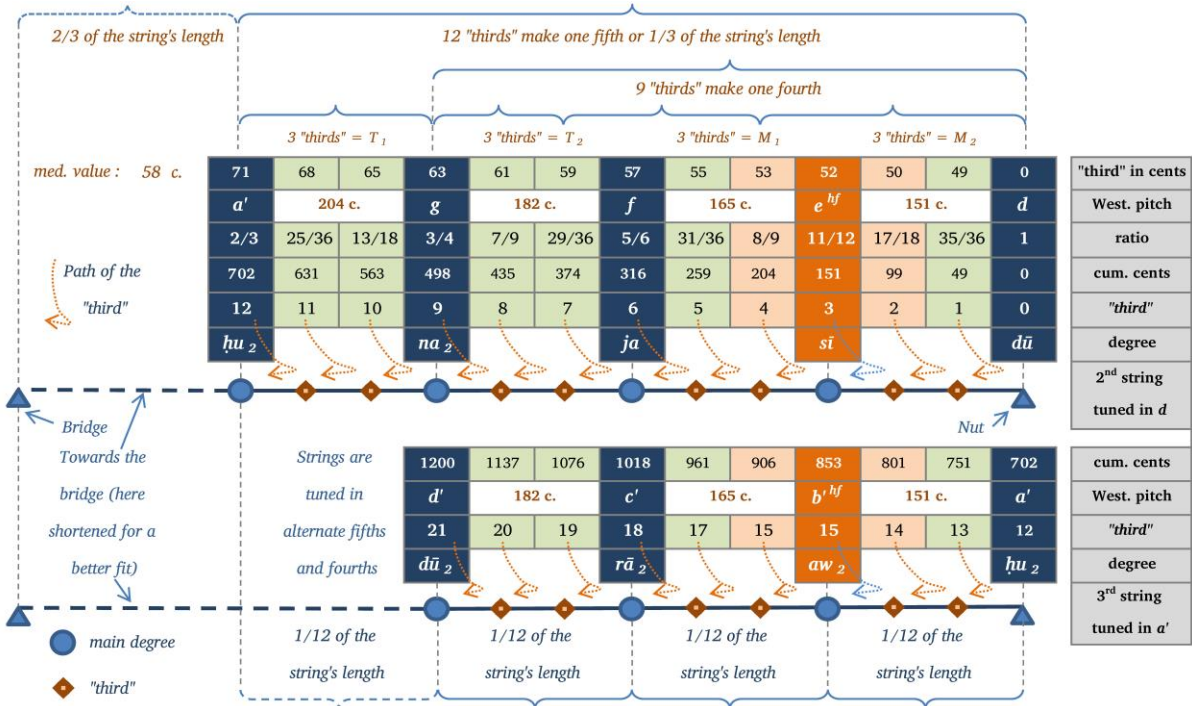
2/3 of the string's length

12 "thirds" make one fifth or 1/3 of the string's length

9 "thirds" make one fourth

3 "thirds" = $T_1$ | 3 "thirds" = $T_2$ | 3 "thirds" = $M_1$ | 3 "thirds" = $M_2$

med. value : 58 c.

| 71 | 68 | 65 | 63 | 61 | 59 | 57 | 55 | 53 | 52 | 50 | 49 | 0 | "third" in cents |
|---|---|---|---|---|---|---|---|---|---|---|---|---|---|
| a' | 204 c. | | g | 182 c. | | f | 165 c. | | $e^{hf}$ | 151 c. | | d | West. pitch |
| 2/3 | 25/36 | 13/18 | 3/4 | 7/9 | 29/36 | 5/6 | 31/36 | 8/9 | 11/12 | 17/18 | 35/36 | 1 | ratio |
| 702 | 631 | 563 | 498 | 435 | 374 | 316 | 259 | 204 | 151 | 99 | 49 | 0 | cum. cents |
| 12 | 11 | 10 | 9 | 8 | 7 | 6 | 5 | 4 | 3 | 2 | 1 | 0 | "third" |
| ḥu 2 | | | na 2 | | | ja | | | sī | | | dū | degree |

Path of the "third"

2nd string tuned in d

Bridge

Nut

Towards the bridge (here shortened for a better fit)

Strings are tuned in alternate fifths and fourths

| 1200 | 1137 | 1076 | 1018 | 961 | 906 | 853 | 801 | 751 | 702 | cum. cents |
|---|---|---|---|---|---|---|---|---|---|---|
| d' | 182 c. | | c' | 165 c. | | $b'^{hf}$ | 151 c. | | a' | West. pitch |
| 21 | 20 | 19 | 18 | 17 | 15 | 15 | 14 | 13 | 12 | "third" |
| dū 2 | | | rā 2 | | | aw 2 | | | ḥu 2 | degree |

3rd string tuned in a'

main degree

"third"

1/12 of the string's length

1/12 of the string's length

1/12 of the string's length

1/12 of the string's length